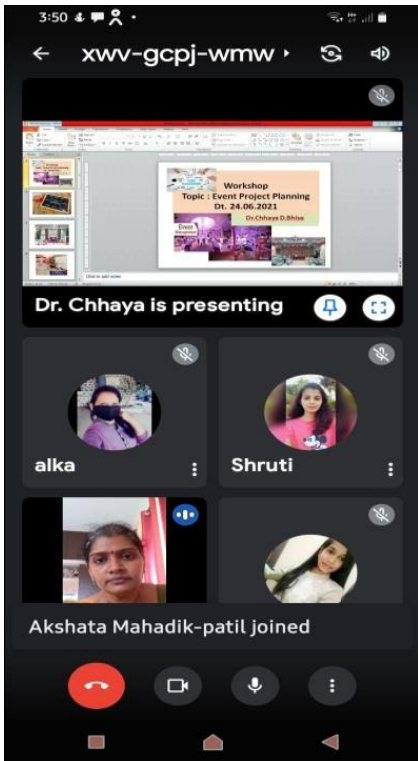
3:50

xwv-gcpj-wmw

Workshop
Topic : Event Project Planning
Dt. 24.06.2021
Dr.Chhaya D.Bhise

Event Management

Click to add notes

Dr. Chhaya is presenting

alka

Shruti

Akshata Mahadik-patil joined